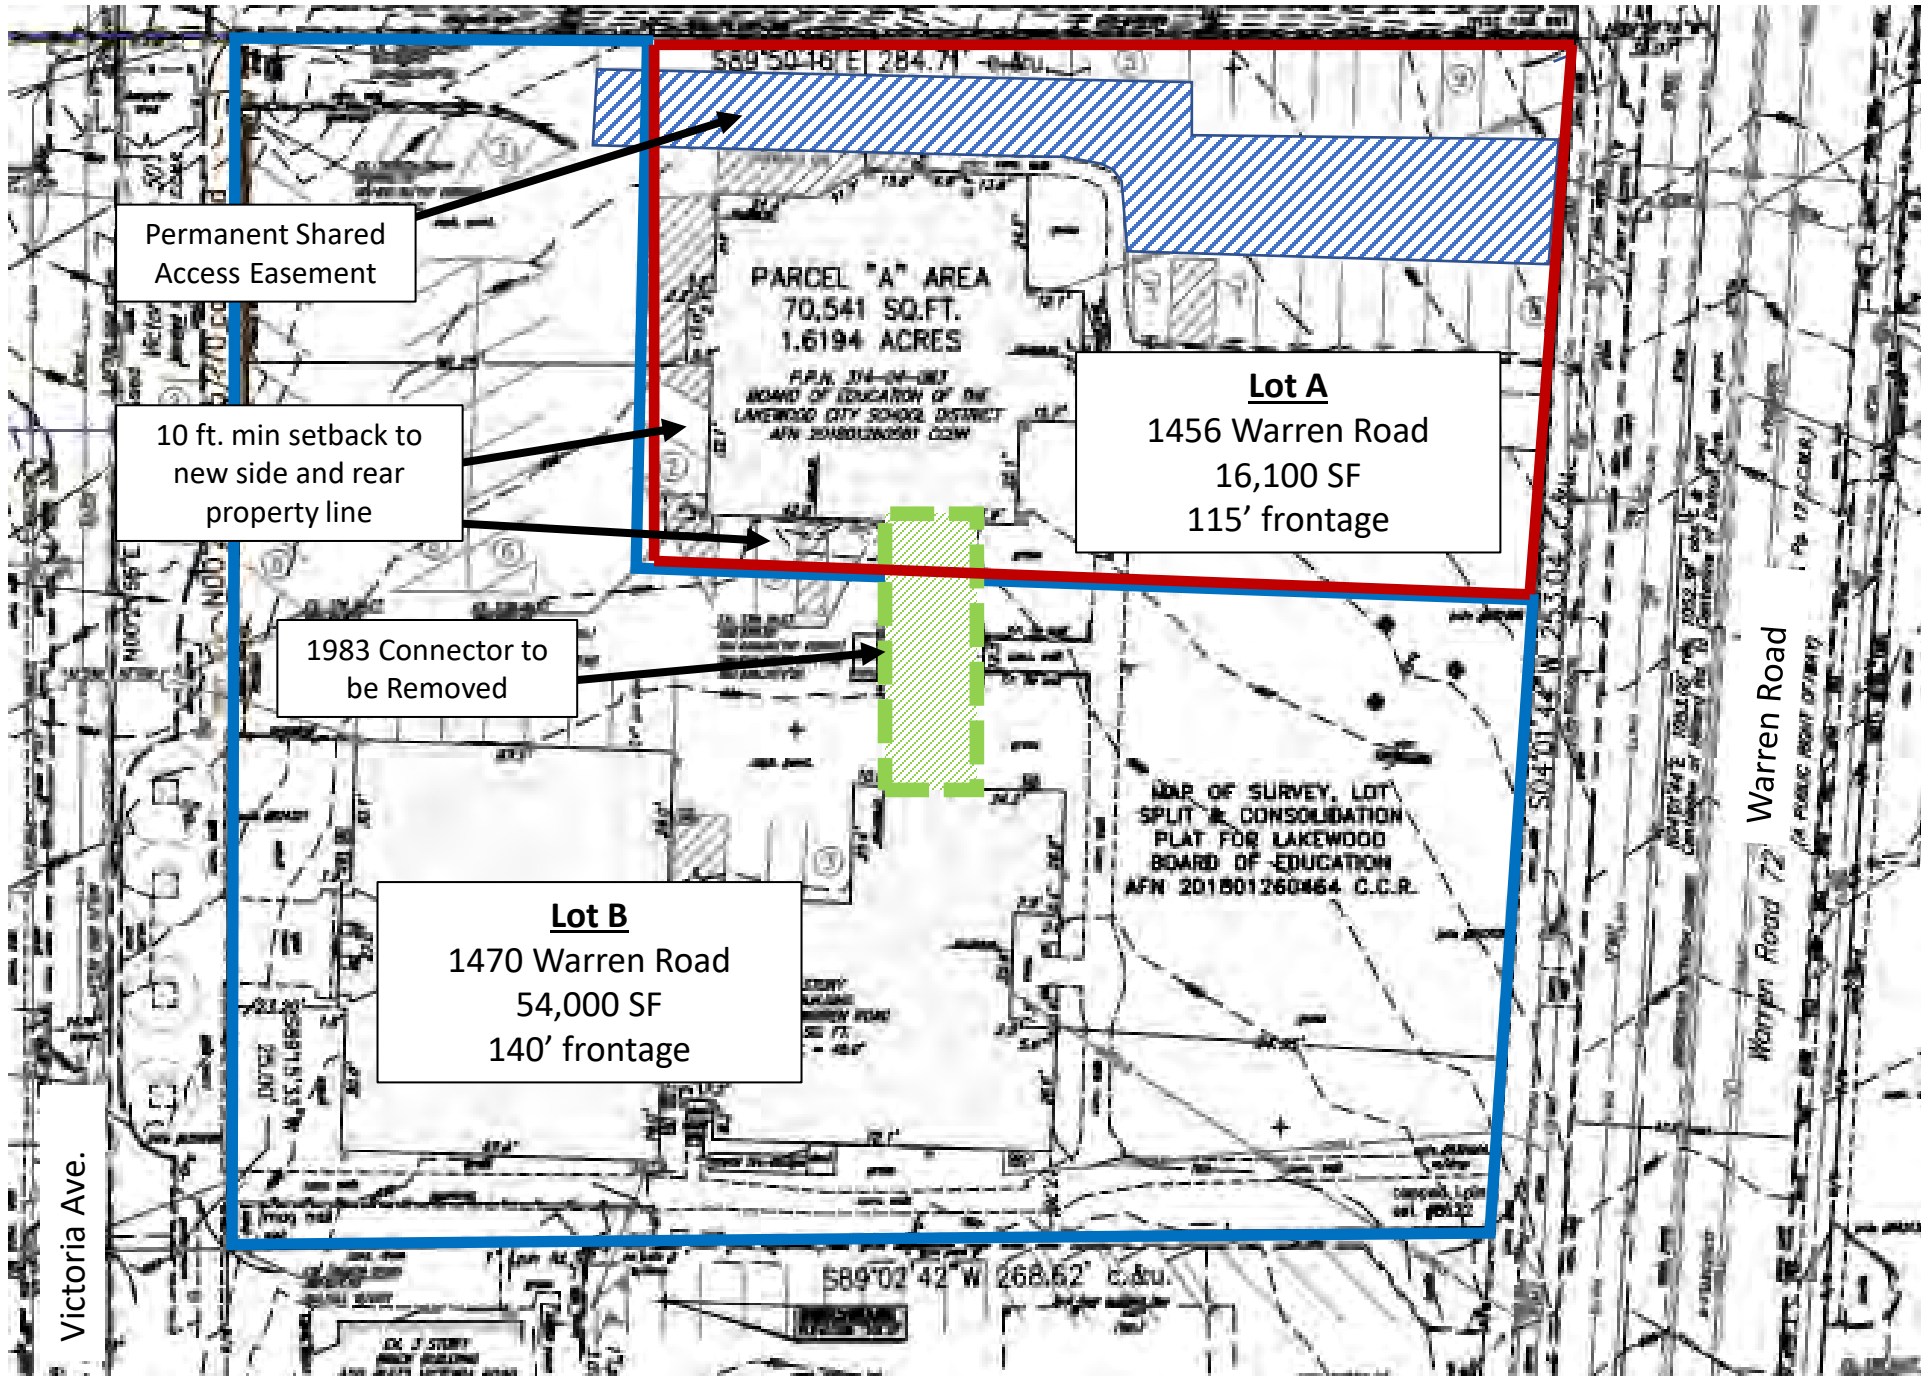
S89°50'16"E 284.71'

Permanent Shared Access Easement

PARCEL "A" AREA
70,541 SQ.FT.
1.6194 ACRES

P.P.N. 314-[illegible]
BOARD OF EDUCATION OF THE LAKEWOOD CITY SCHOOL DISTRICT
AFN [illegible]

10 ft. min setback to new side and rear property line

**Lot A**
1456 Warren Road
16,100 SF
115' frontage

1983 Connector to be Removed

MAP OF SURVEY, LOT SPLIT & CONSOLIDATION PLAT FOR LAKEWOOD BOARD OF EDUCATION AFN 201801260464 C.C.R.

S04°01'42"W 253.02' C.&u.

Warren Road

Warren Road 72

**Lot B**
1470 Warren Road
54,000 SF
140' frontage

Victoria Ave.

S89°02'42"W 268.62' c.&u.